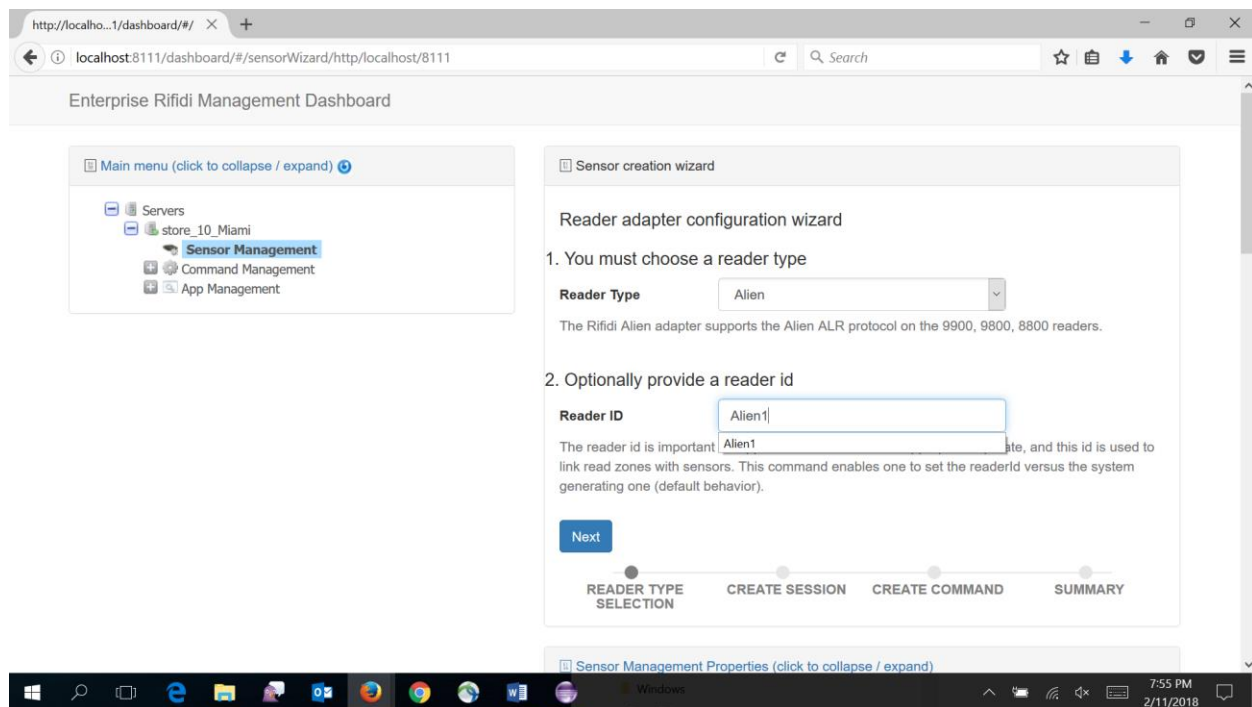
http://localho...1/dashboard/#/

localhost:8111/dashboard/#/sensorWizard/http/localhost/8111

Search

Enterprise Rifidi Management Dashboard

Main menu (click to collapse / expand)

Servers
store_10_Miami
Sensor Management
Command Management
App Management

Sensor creation wizard

Reader adapter configuration wizard

1. You must choose a reader type

Reader Type Alien

The Rifidi Alien adapter supports the Alien ALR protocol on the 9900, 9800, 8800 readers.

2. Optionally provide a reader id

Reader ID Alien1

Alien1

The reader id is important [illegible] ate, and this id is used to link read zones with sensors. This command enables one to set the readerId versus the system generating one (default behavior).

Next

READER TYPE SELECTION CREATE SESSION CREATE COMMAND SUMMARY

Sensor Management Properties (click to collapse / expand)

Windows

7:55 PM
2/11/2018